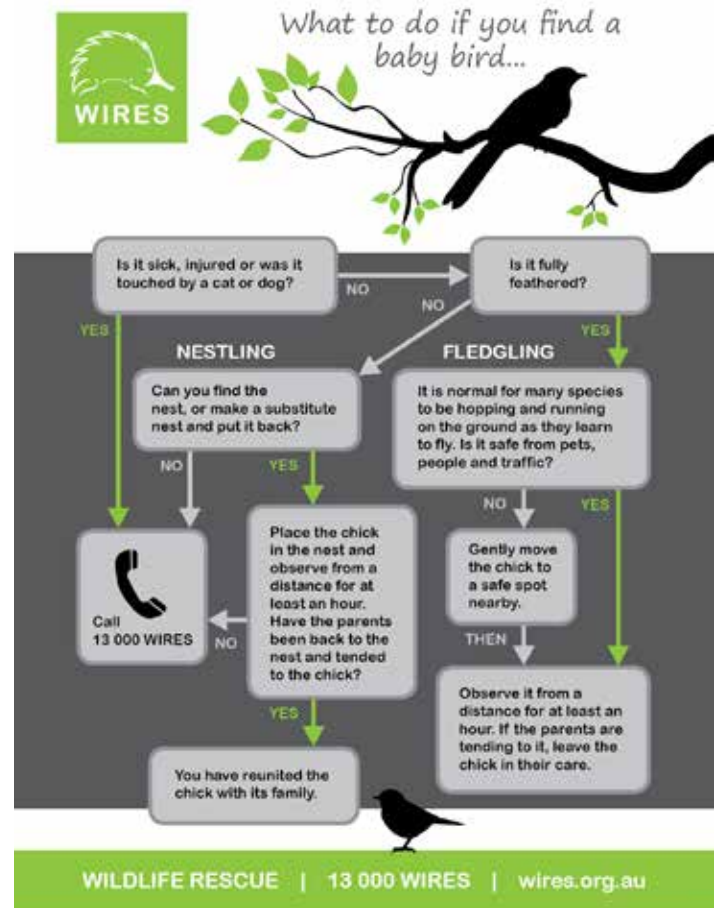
WIRES

What to do if you find a baby bird...

Is it sick, injured or was it touched by a cat or dog?

NO

Is it fully feathered?

YES

NO

YES

NESTLING

FLEDGLING

Can you find the nest, or make a substitute nest and put it back?

It is normal for many species to be hopping and running on the ground as they learn to fly. Is it safe from pets, people and traffic?

NO

YES

NO

YES

Call 13 000 WIRES

NO

Place the chick in the nest and observe from a distance for at least an hour. Have the parents been back to the nest and tended to the chick?

Gently move the chick to a safe spot nearby.

THEN

Observe it from a distance for at least an hour. If the parents are tending to it, leave the chick in their care.

YES

You have reunited the chick with its family.

WILDLIFE RESCUE | 13 000 WIRES | wires.org.au